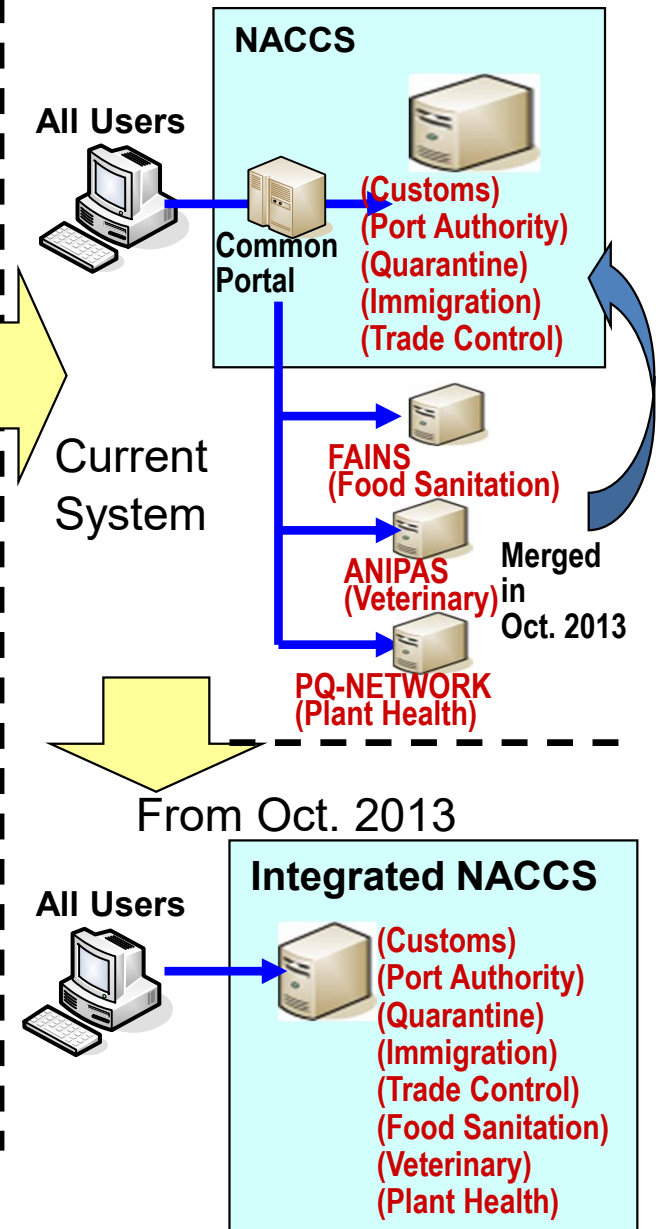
NACCS

All Users

Common Portal

(Customs)
(Port Authority)
(Quarantine)
(Immigration)
(Trade Control)

Current System

FAINS
(Food Sanitation)

ANIPAS
(Veterinary)

Merged in Oct. 2013

PQ-NETWORK
(Plant Health)

From Oct. 2013

Integrated NACCS

All Users

(Customs)
(Port Authority)
(Quarantine)
(Immigration)
(Trade Control)
(Food Sanitation)
(Veterinary)
(Plant Health)